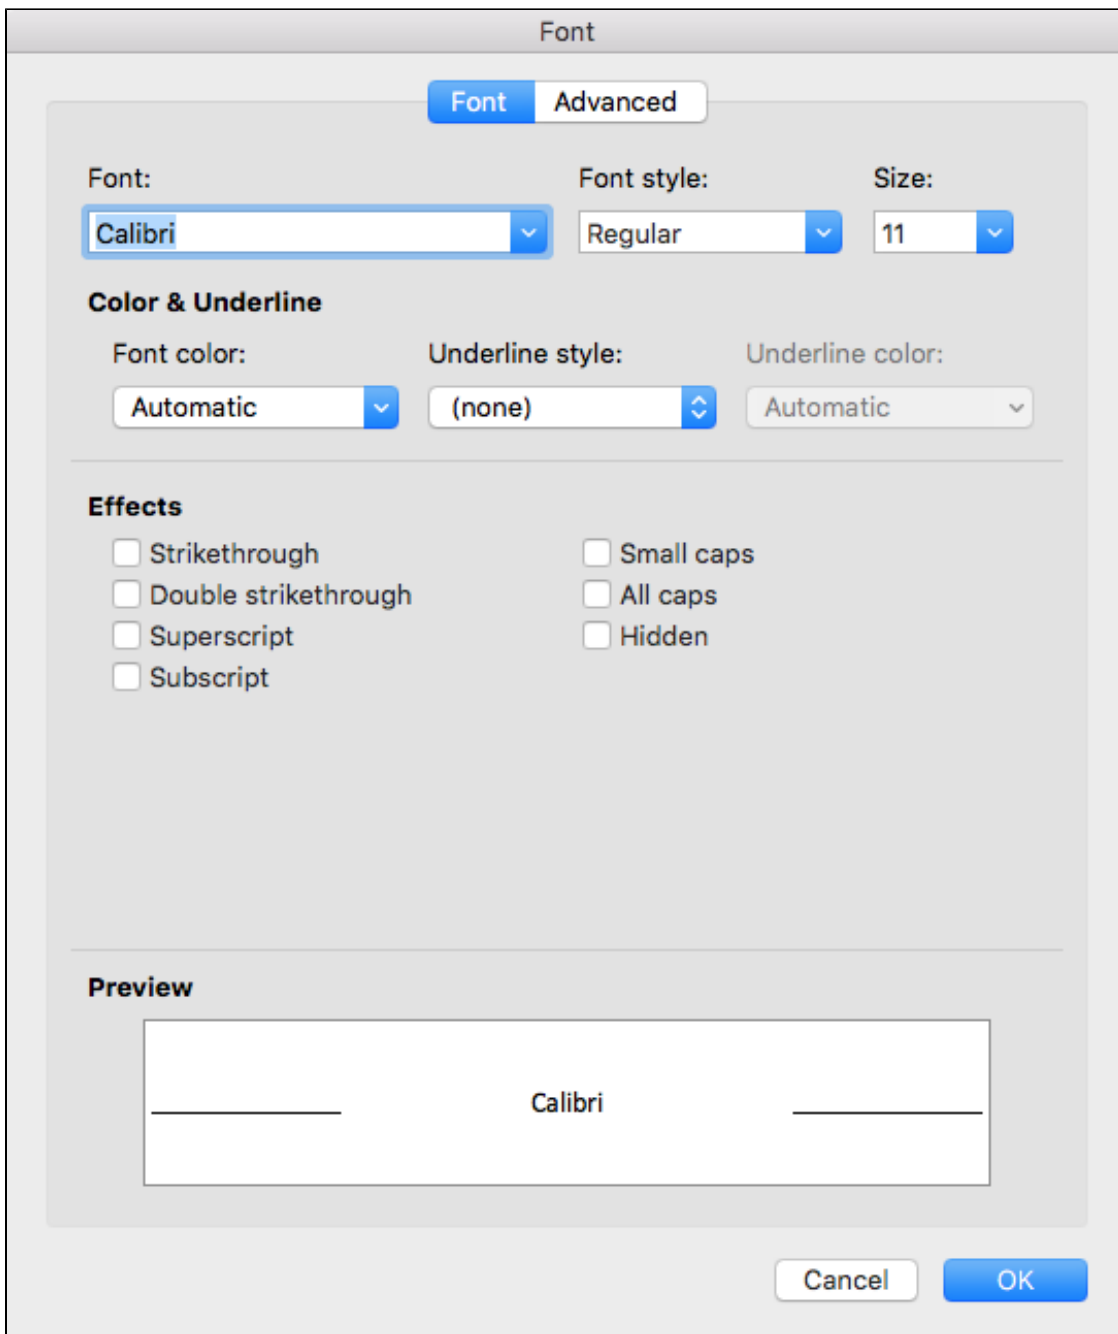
Font

Font Advanced

Font:
Calibri

Font style:
Regular

Size:
11

Color & Underline

Font color:
Automatic

Underline style:
(none)

Underline color:
Automatic

Effects

Strikethrough
Double strikethrough
Superscript
Subscript

Small caps
All caps
Hidden

Preview

Calibri

Cancel
OK